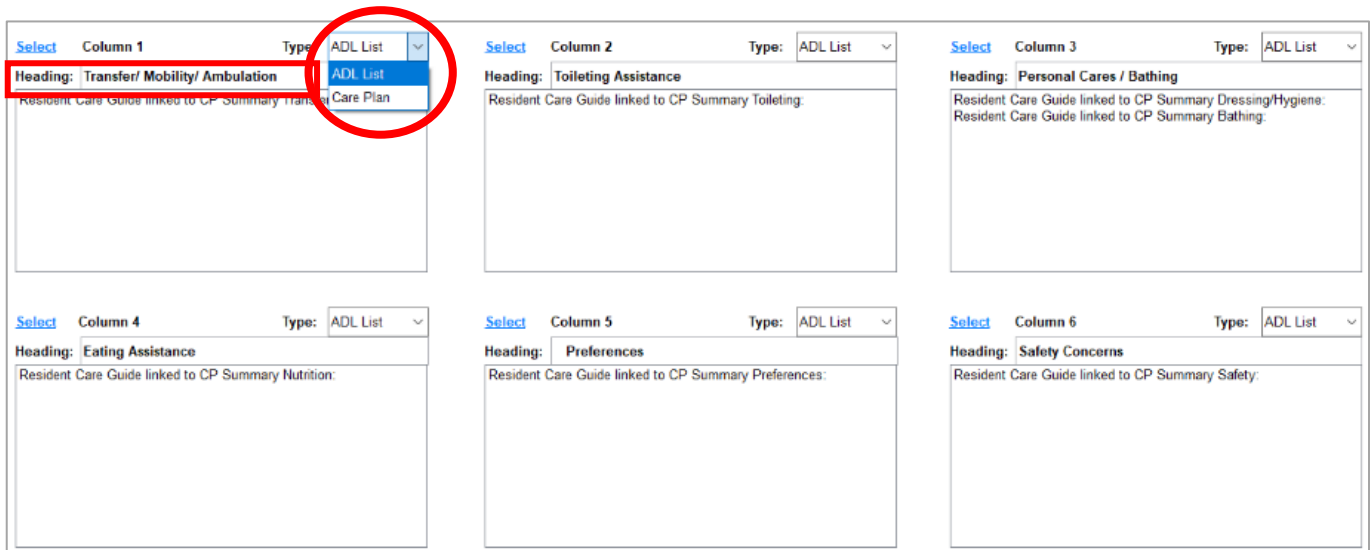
Select Column 1 Type: ADL List

ADL List
Care Plan

Heading: Transfer/ Mobility/ Ambulation

Resident Care Guide linked to CP Summary Transfe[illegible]

Select Column 2 Type: ADL List

Heading: Toileting Assistance

Resident Care Guide linked to CP Summary Toileting:

Select Column 3 Type: ADL List

Heading: Personal Cares / Bathing

Resident Care Guide linked to CP Summary Dressing/Hygiene:
Resident Care Guide linked to CP Summary Bathing:

Select Column 4 Type: ADL List

Heading: Eating Assistance

Resident Care Guide linked to CP Summary Nutrition:

Select Column 5 Type: ADL List

Heading: Preferences

Resident Care Guide linked to CP Summary Preferences:

Select Column 6 Type: ADL List

Heading: Safety Concerns

Resident Care Guide linked to CP Summary Safety: